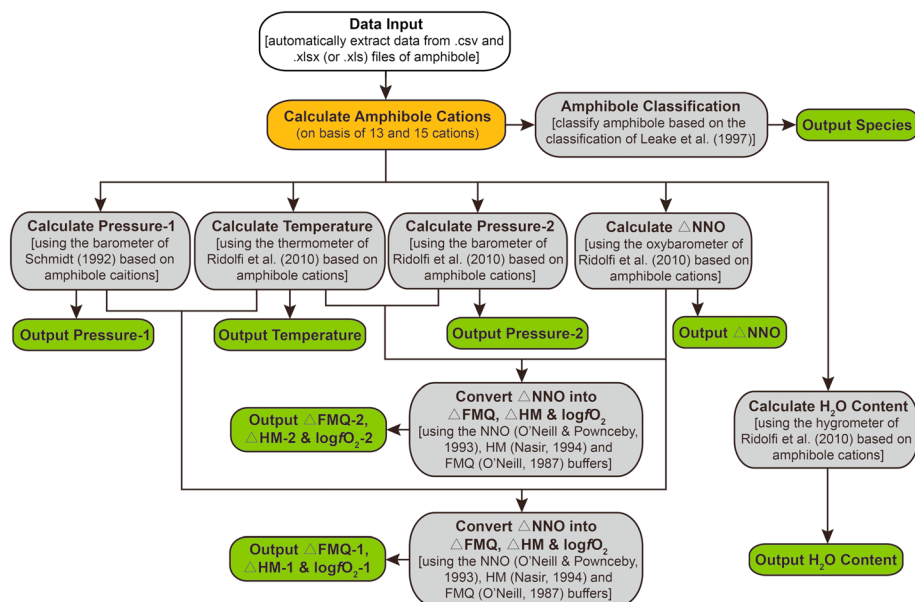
Data Input
[automatically extract data from .csv and .xlsx (or .xls) files of amphibole]

Calculate Amphibole Cations
(on basis of 13 and 15 cations)

Amphibole Classification
[classify amphibole based on the classification of Leake et al. (1997)]

Output Species

Calculate Pressure-1
[using the barometer of Schmidt (1992) based on amphibole caitions]

Calculate Temperature
[using the thermometer of Ridolfi et al. (2010) based on amphibole cations]

Calculate Pressure-2
[using the barometer of Ridolfi et al. (2010) based on amphibole cations]

Calculate △NNO
[using the oxybarometer of Ridolfi et al. (2010) based on amphibole cations]

Output Pressure-1

Output Temperature

Output Pressure-2

Output △NNO

Convert △NNO into △FMQ, △HM & log$f$O$_2$
[using the NNO (O'Neill & Pownceby, 1993), HM (Nasir, 1994) and FMQ (O'Neill, 1987) buffers]

Output △FMQ-2, △HM-2 & log$f$O$_2$-2

Calculate H$_2$O Content
[using the hygrometer of Ridolfi et al. (2010) based on amphibole cations]

Convert △NNO into △FMQ, △HM & log$f$O$_2$
[using the NNO (O'Neill & Pownceby, 1993), HM (Nasir, 1994) and FMQ (O'Neill, 1987) buffers]

Output △FMQ-1, △HM-1 & log$f$O$_2$-1

Output H$_2$O Content